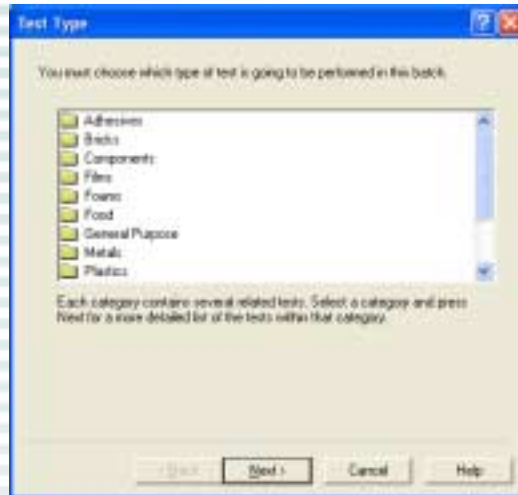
Test Type

?

You must choose which type of test is going to be performed in this batch.

Adhesives
Bricks
Components
Films
Foams
Food
General Purpose
Metals
Plastics

Each category contains several related tests. Select a category and press Next for a more detailed list of the tests within that category.

< Back

Next >

Cancel

Help